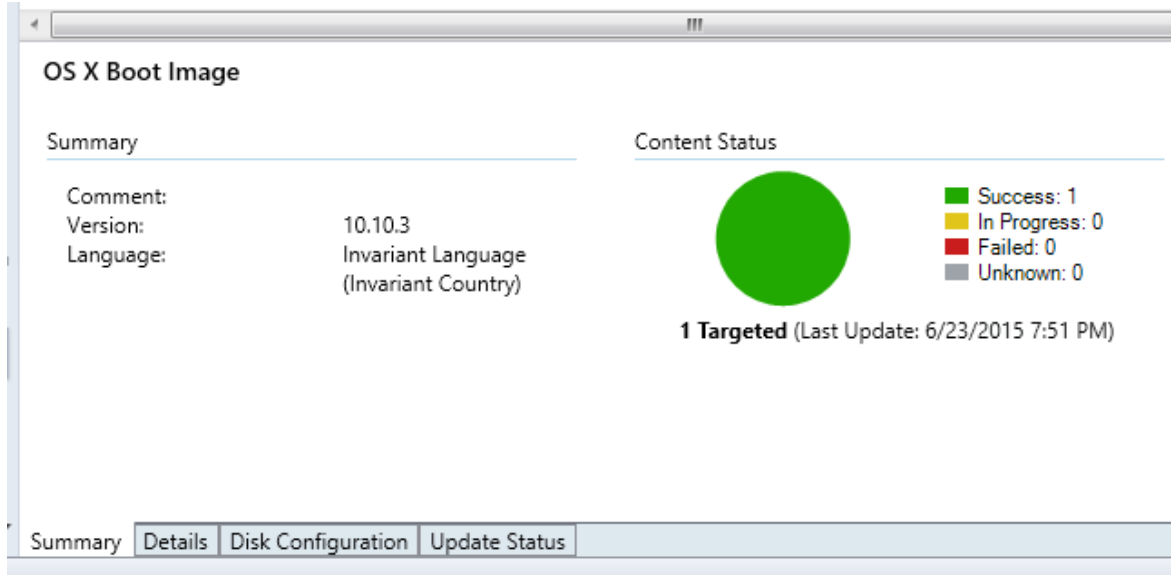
OS X Boot Image

Summary

| | |
|---|---|
| Comment: | |
| Version: | 10.10.3 |
| Language: | Invariant Language (Invariant Country) |

Content Status

Success: 1
In Progress: 0
Failed: 0
Unknown: 0

**1 Targeted** (Last Update: 6/23/2015 7:51 PM)

Summary | Details | Disk Configuration | Update Status